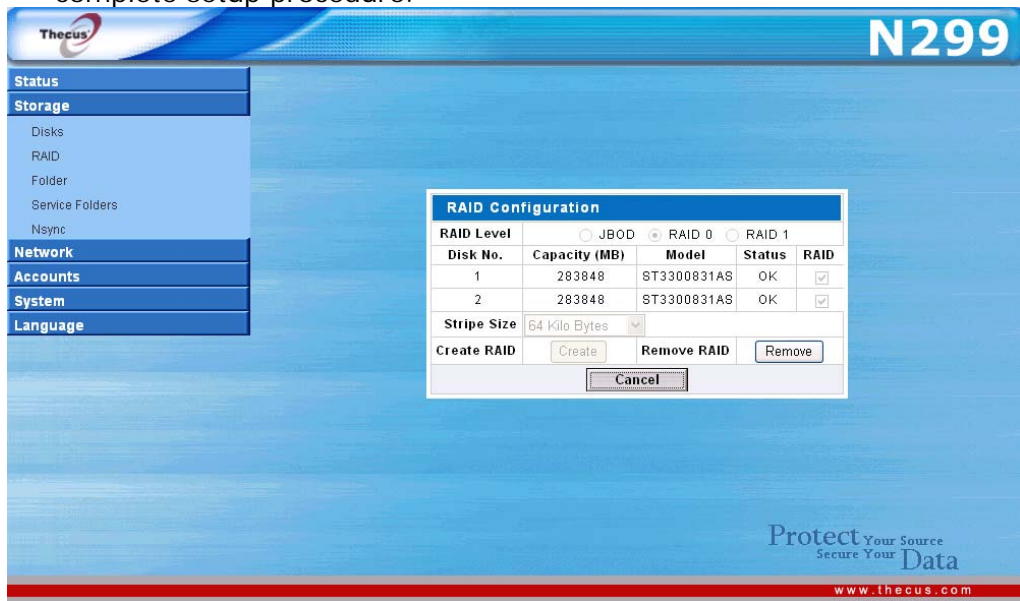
complete setup procedure.

Thecus

N299

Status
Storage
Disks
RAID
Folder
Service Folders
Nsync
Network
Accounts
System
Language

RAID Configuration

| RAID Level | JBOD RAID 0 RAID 1 | | | |
|---|---|---|---|---|
| Disk No. | Capacity (MB) | Model | Status | RAID |
| 1 | 283848 | ST3300831AS | OK | ☑ |
| 2 | 283848 | ST3300831AS | OK | ☑ |
| Stripe Size | 64 Kilo Bytes | | | |
| Create RAID | Create | Remove RAID | Remove | |

Cancel

Protect Your Source Secure Your Data

www.thecus.com